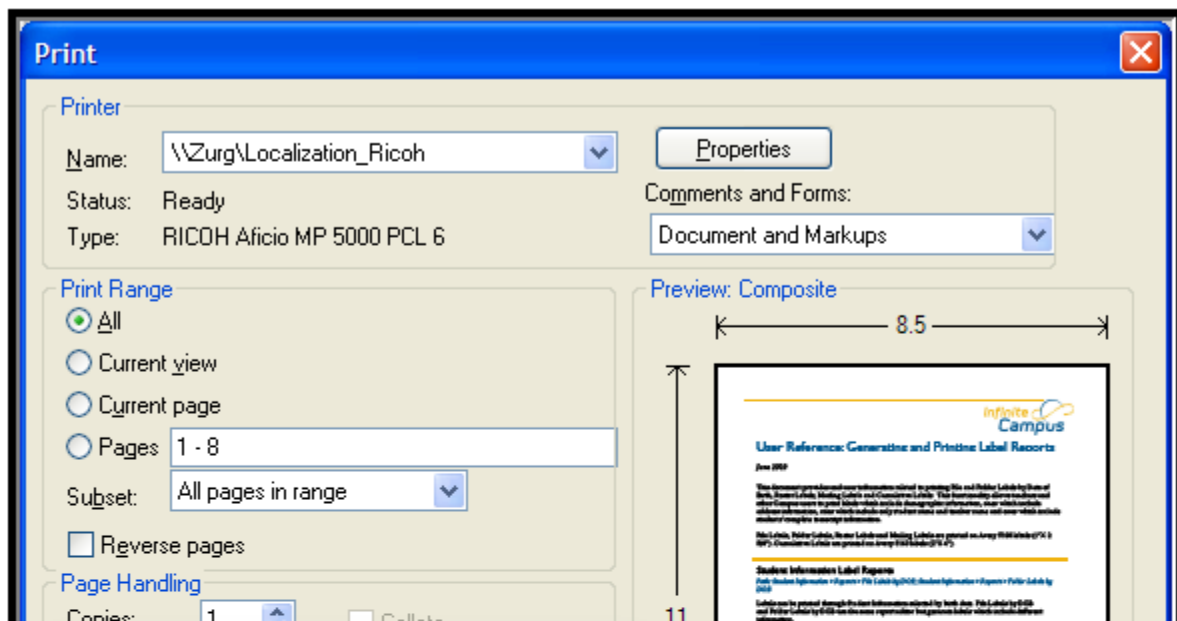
Print

Printer

Name: \\Zurg\Localization_Ricoh

Properties

Status: Ready

Type: RICOH Aficio MP 5000 PCL 6

Comments and Forms:

Document and Markups

Print Range

All

Current view

Current page

Pages 1 - 8

Subset: All pages in range

Reverse pages

Page Handling

Copies: 1

Collate

Preview: Composite

8.5

11

Infinite Campus

User Reference: Generating and Printing Label Reports

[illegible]